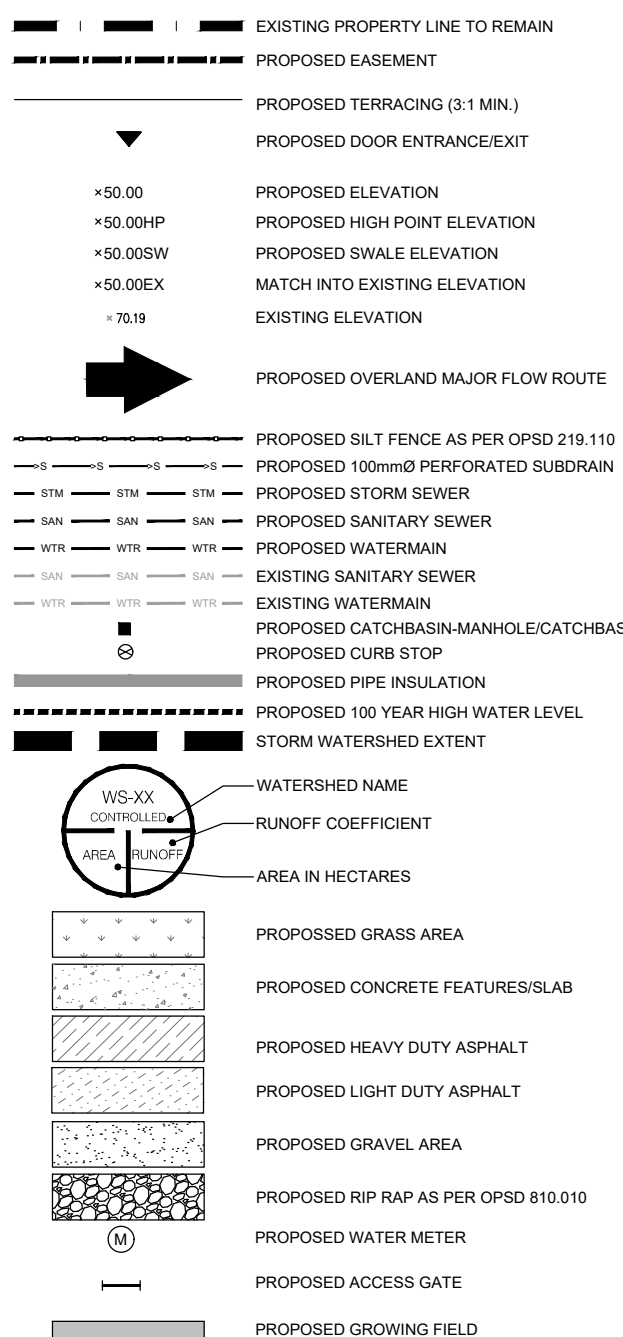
EXISTING PROPERTY LINE TO REMAIN
PROPOSED EASEMENT
PROPOSED TERRACING (3:1 MIN.)
PROPOSED DOOR ENTRANCE/EXIT
×50.00 PROPOSED ELEVATION
×50.00HP PROPOSED HIGH POINT ELEVATION
×50.00SW PROPOSED SWALE ELEVATION
×50.00EX MATCH INTO EXISTING ELEVATION
× 70.19 EXISTING ELEVATION
PROPOSED OVERLAND MAJOR FLOW ROUTE
PROPOSED SILT FENCE AS PER OPSD 219.110
S S S S PROPOSED 100mmØ PERFORATED SUBDRAIN
STM STM STM PROPOSED STORM SEWER
SAN SAN SAN PROPOSED SANITARY SEWER
WTR WTR WTR PROPOSED WATERMAIN
SAN SAN SAN EXISTING SANITARY SEWER
WTR WTR WTR EXISTING WATERMAIN
PROPOSED CATCHBASIN-MANHOLE/CATCHBAS
PROPOSED CURB STOP
PROPOSED PIPE INSULATION
PROPOSED 100 YEAR HIGH WATER LEVEL
STORM WATERSHED EXTENT
WS-XX
CONTROLLED
AREA RUNOFF
WATERSHED NAME
RUNOFF COEFFICIENT
AREA IN HECTARES
PROPOSSED GRASS AREA
PROPOSED CONCRETE FEATURES/SLAB
PROPOSED HEAVY DUTY ASPHALT
PROPOSED LIGHT DUTY ASPHALT
PROPOSED GRAVEL AREA
PROPOSED RIP RAP AS PER OPSD 810.010
M PROPOSED WATER METER
PROPOSED ACCESS GATE
PROPOSED GROWING FIELD